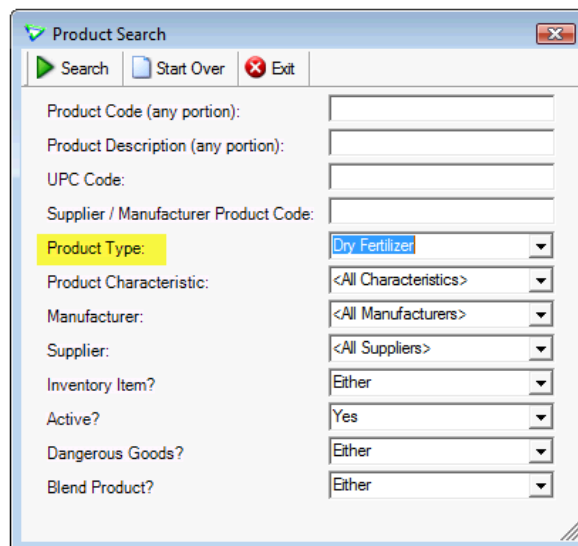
Product Search

Search | Start Over | Exit

Product Code (any portion):

Product Description (any portion):

UPC Code:

Supplier / Manufacturer Product Code:

Product Type: Dry Fertilizer

Product Characteristic: <All Characteristics>

Manufacturer: <All Manufacturers>

Supplier: <All Suppliers>

Inventory Item? Either

Active? Yes

Dangerous Goods? Either

Blend Product? Either